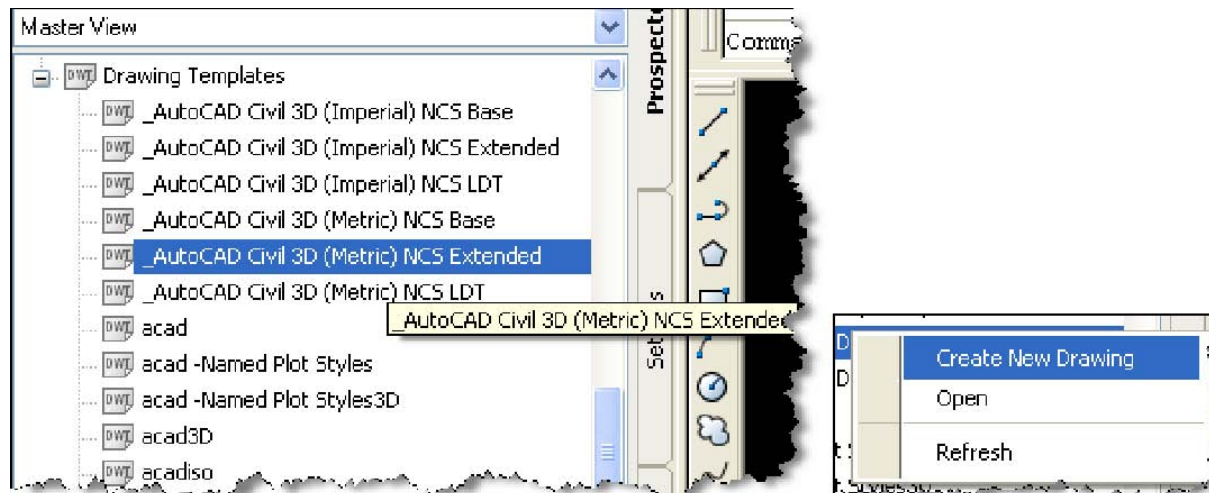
Master View

DWT Drawing Templates
DWT _AutoCAD Civil 3D (Imperial) NCS Base
DWT _AutoCAD Civil 3D (Imperial) NCS Extended
DWT _AutoCAD Civil 3D (Imperial) NCS LDT
DWT _AutoCAD Civil 3D (Metric) NCS Base
DWT _AutoCAD Civil 3D (Metric) NCS Extended
DWT _AutoCAD Civil 3D (Metric) NCS LDT
DWT acad
DWT acad -Named Plot Styles
DWT acad -Named Plot Styles3D
DWT acad3D
DWT acadiso

Prospect

Set

Comm

_AutoCAD Civil 3D (Metric) NCS Extended

D
D

Create New Drawing
Open
Refresh

Styles3D